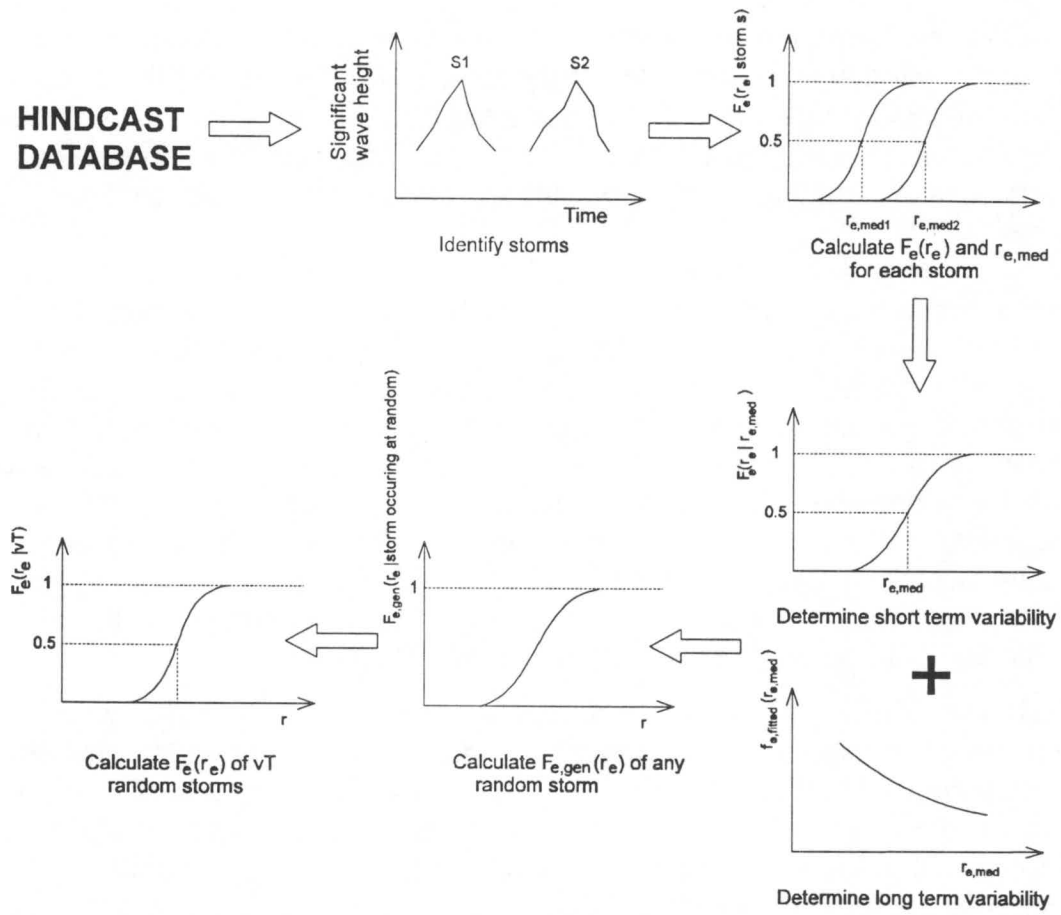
HINDCAST DATABASE

Significant wave height

S1

S2

Time

Identify storms

$F_e(r_e|$ storm s)

1

0.5

$r_{e,med1}$

$r_{e,med2}$

Calculate $F_e(r_e)$ and $r_{e,med}$ for each storm

$F_e(r_e|r_{e,med})$

1

0.5

$r_{e,med}$

Determine short term variability

+

$f_{e,fitted}(r_{e,med})$

$r_{e,med}$

Determine long term variability

$F_{e,gen}(r_e|$storm occuring at random)

1

r

Calculate $F_{e,gen}(r_e)$ of any random storm

$F_e(r_e|vT)$

1

0.5

r

Calculate $F_e(r_e)$ of vT random storms